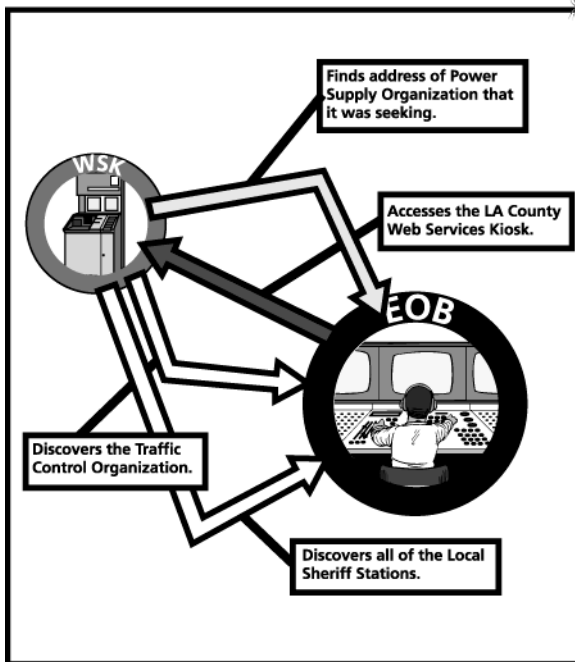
Finds address of Power Supply Organization that it was seeking.

WSK

Accesses the LA County Web Services Kiosk.

EOB

Discovers the Traffic Control Organization.

Discovers all of the Local Sheriff Stations.